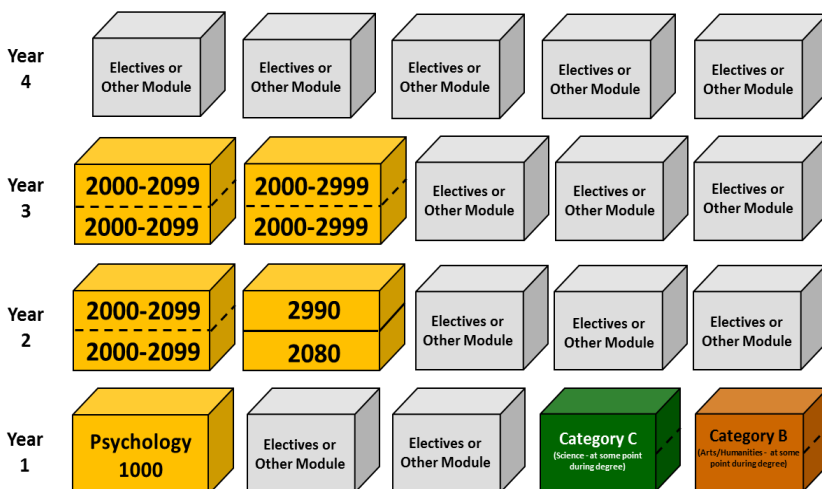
Year 4

Electives or Other Module

Electives or Other Module

Electives or Other Module

Electives or Other Module

Electives or Other Module

Year 3

2000-2099
2000-2099

2000-2999
2000-2999

Electives or Other Module

Electives or Other Module

Electives or Other Module

Year 2

2000-2099
2000-2099

2990
2080

Electives or Other Module

Electives or Other Module

Electives or Other Module

Year 1

Psychology 1000

Electives or Other Module

Electives or Other Module

Category C
(Science - at some point during degree)

Category B
(Arts/Humanities - at some point during degree)